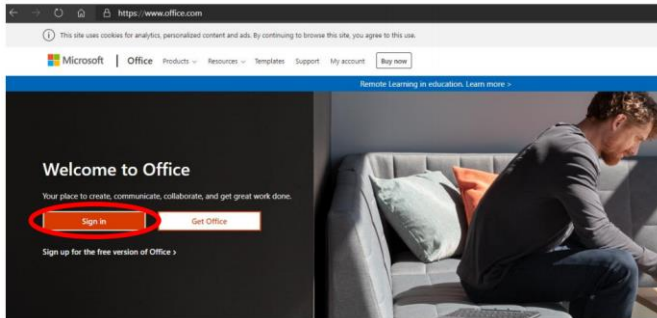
https://www.office.com

This site uses cookies for analytics, personalized content and ads. By continuing to browse this site, you agree to this use.

Microsoft | Office Products Resources Templates Support My account Buy now

Remote Learning in education. Learn more >

Welcome to Office

Your place to create, communicate, collaborate, and get great work done.

Sign in Get Office

Sign up for the free version of Office >